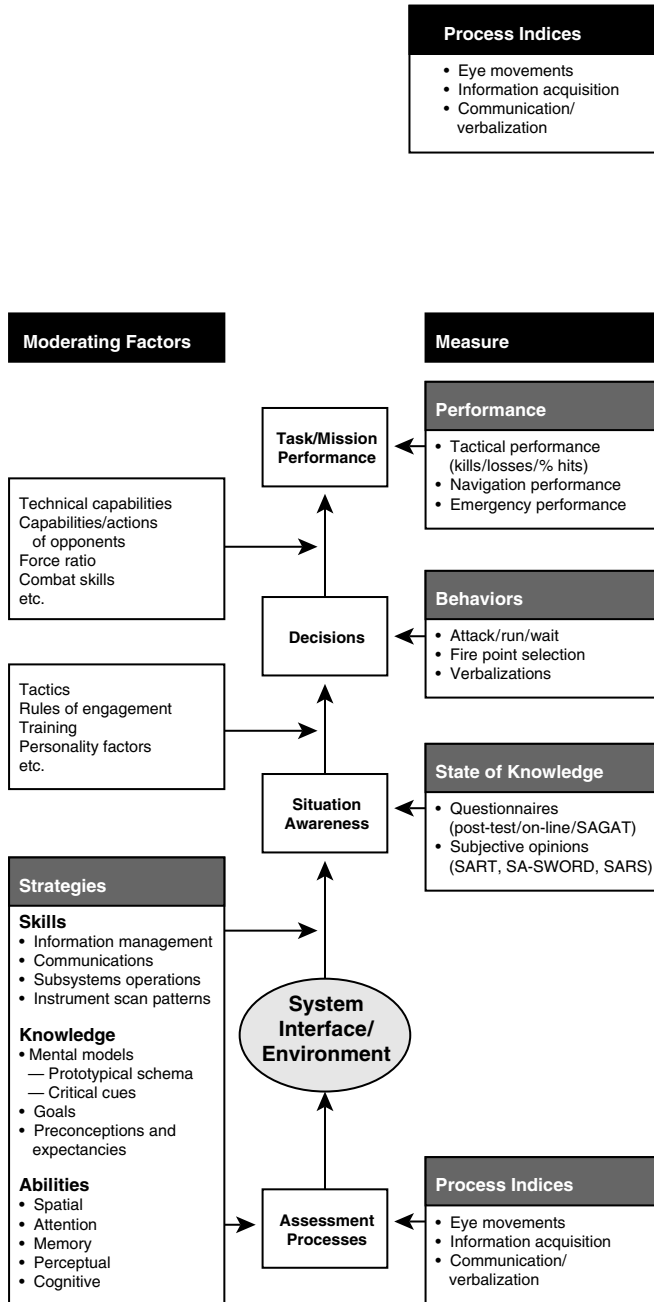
Process Indices

• Eye movements
• Information acquisition
• Communication/verbalization

Moderating Factors

Measure

Performance

• Tactical performance (kills/losses/% hits)
• Navigation performance
• Emergency performance

Task/Mission Performance

Technical capabilities
Capabilities/actions of opponents
Force ratio
Combat skills
etc.

Behaviors

• Attack/run/wait
• Fire point selection
• Verbalizations

Decisions

Tactics
Rules of engagement
Training
Personality factors
etc.

State of Knowledge

• Questionnaires (post-test/on-line/SAGAT)
• Subjective opinions (SART, SA-SWORD, SARS)

Situation Awareness

Strategies

Skills
• Information management
• Communications
• Subsystems operations
• Instrument scan patterns

Knowledge
• Mental models
— Prototypical schema
— Critical cues
• Goals
• Preconceptions and expectancies

Abilities
• Spatial
• Attention
• Memory
• Perceptual
• Cognitive

System Interface/Environment

Assessment Processes

Process Indices

• Eye movements
• Information acquisition
• Communication/verbalization